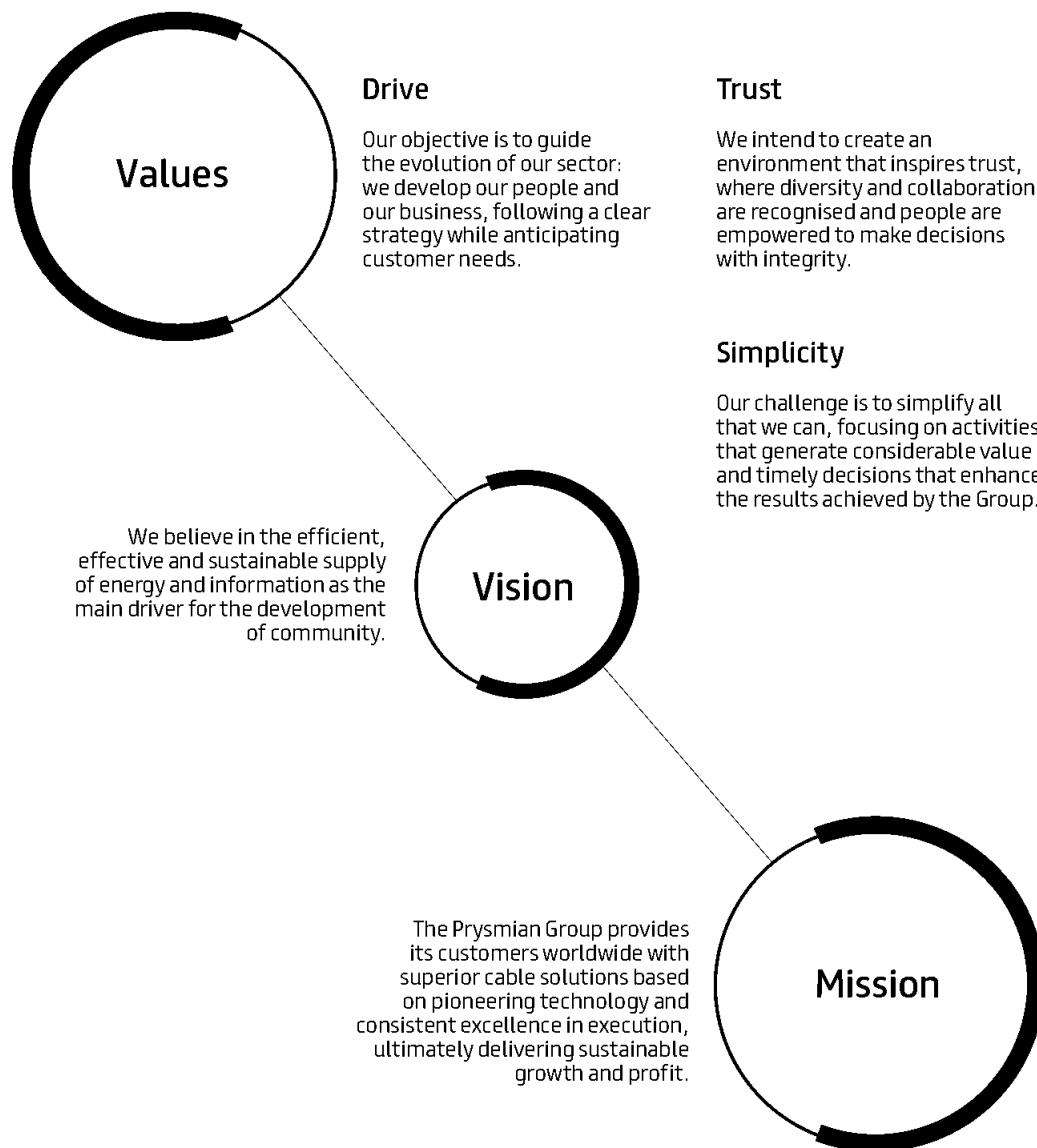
Values

Drive

Our objective is to guide the evolution of our sector: we develop our people and our business, following a clear strategy while anticipating customer needs.

Trust

We intend to create an environment that inspires trust, where diversity and collaboration are recognised and people are empowered to make decisions with integrity.

Simplicity

Our challenge is to simplify all that we can, focusing on activities that generate considerable value and timely decisions that enhance the results achieved by the Group.

We believe in the efficient, effective and sustainable supply of energy and information as the main driver for the development of community.

Vision

The Prysmian Group provides its customers worldwide with superior cable solutions based on pioneering technology and consistent excellence in execution, ultimately delivering sustainable growth and profit.

Mission